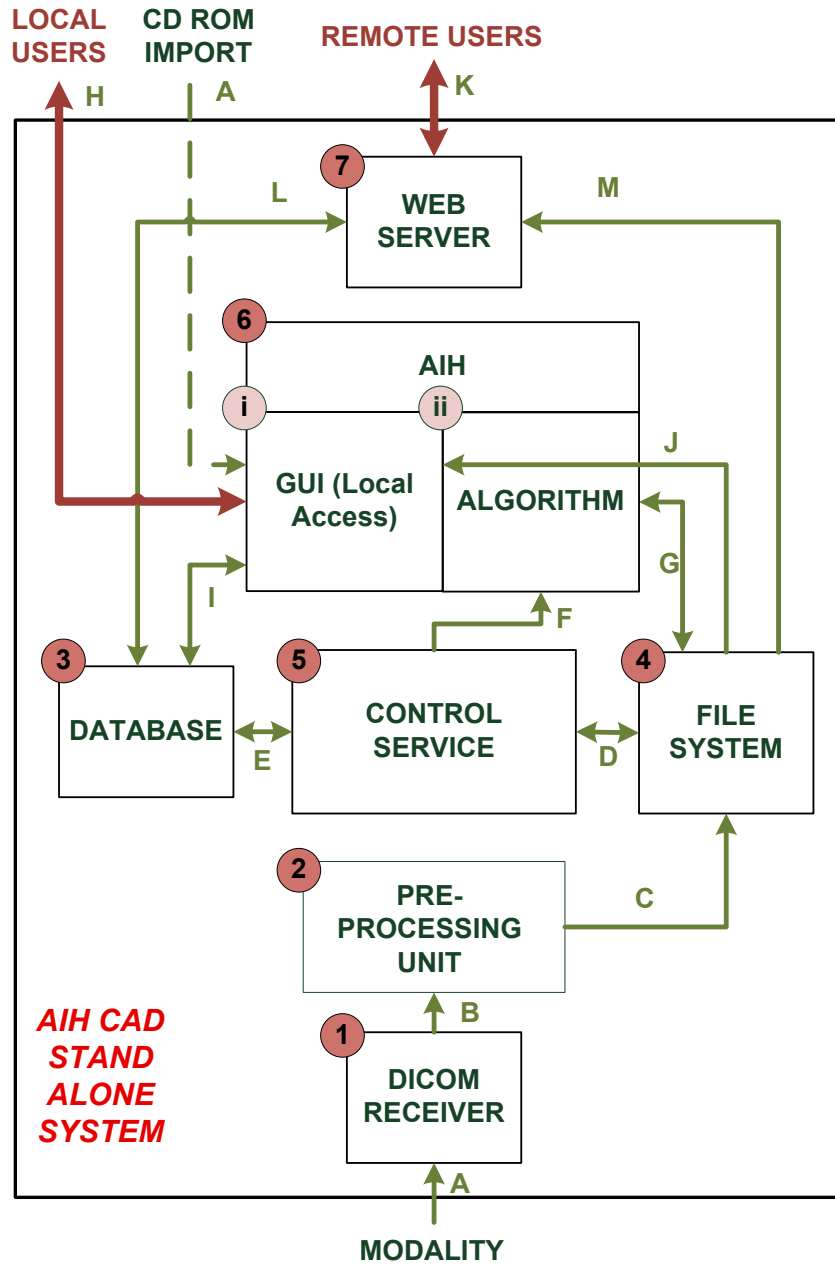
LOCAL USERS

CD ROM IMPORT

REMOTE USERS

H

A

K

7

WEB SERVER

L

M

6

AIH

i

ii

J

GUI (Local Access)

ALGORITHM

G

I

F

3

DATABASE

E

5

CONTROL SERVICE

D

4

FILE SYSTEM

2

PRE-PROCESSING UNIT

C

B

AIH CAD STAND ALONE SYSTEM

1

DICOM RECEIVER

A

MODALITY